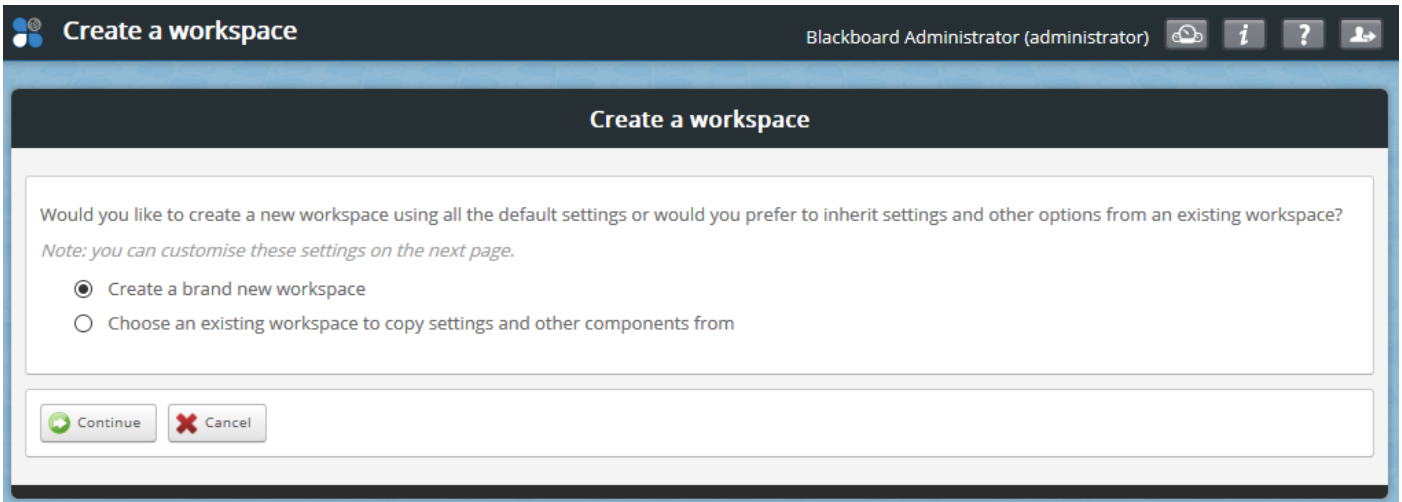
Create a workspace

Blackboard Administrator (administrator)

i

?

Create a workspace

Would you like to create a new workspace using all the default settings or would you prefer to inherit settings and other options from an existing workspace?

Note: you can customise these settings on the next page.

Create a brand new workspace

Choose an existing workspace to copy settings and other components from

Continue

Cancel